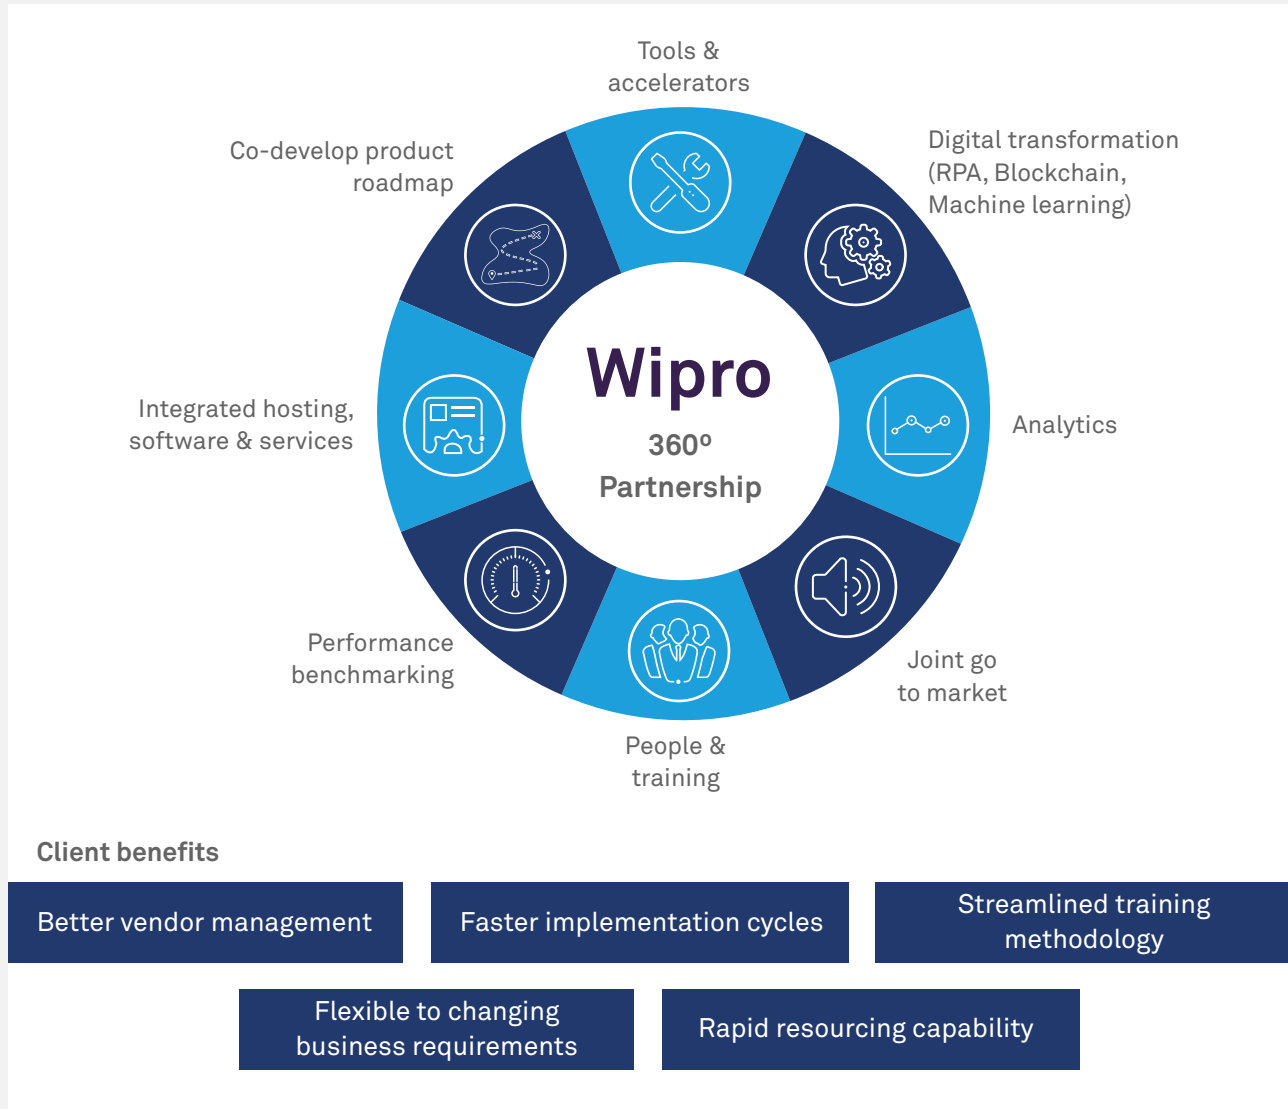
Tools & accelerators

Digital transformation (RPA, Blockchain, Machine learning)

Analytics

Joint go to market

People & training

Performance benchmarking

Integrated hosting, software & services

Co-develop product roadmap

Wipro

360º Partnership

Client benefits

Better vendor management

Faster implementation cycles

Streamlined training methodology

Flexible to changing business requirements

Rapid resourcing capability